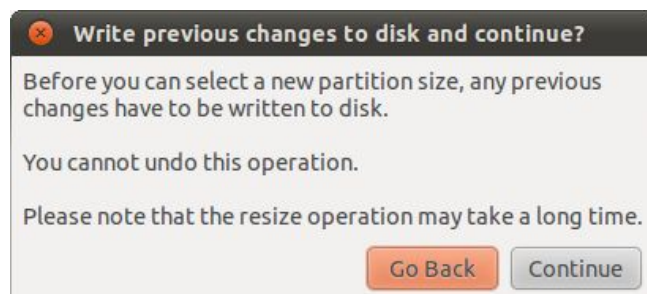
Write previous changes to disk and continue?

Before you can select a new partition size, any previous changes have to be written to disk.

You cannot undo this operation.

Please note that the resize operation may take a long time.

Go Back
Continue